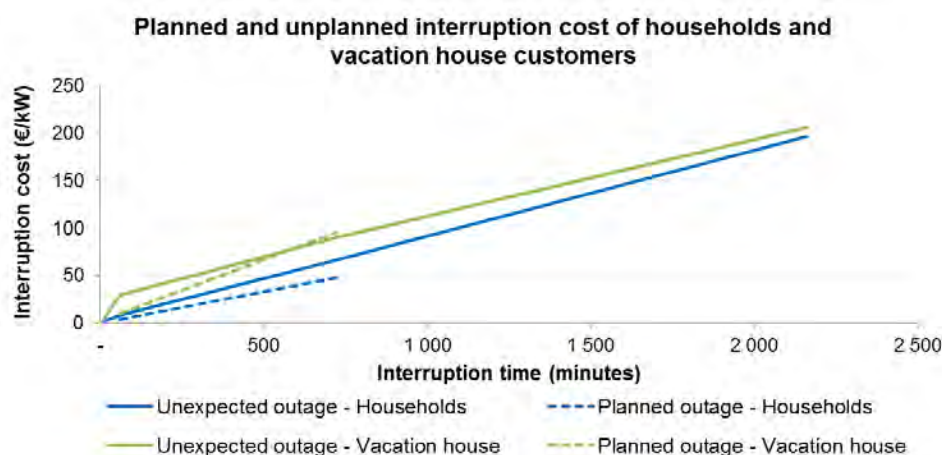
Planned and unplanned interruption cost of households and vacation house customers

Interruption cost (€/kW)

250
200
150
100
50
0

-
500
1 000
1 500
2 000
2 500

Interruption time (minutes)

Unexpected outage - Households
Planned outage - Households
Unexpected outage - Vacation house
Planned outage - Vacation house